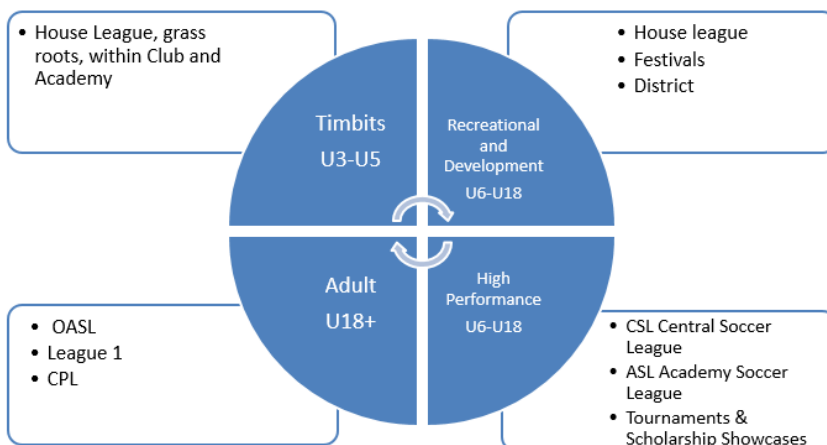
• House League, grass roots, within Club and Academy

• House league
• Festivals
• District

Timbits
U3-U5

Recreational and Development
U6-U18

Adult
U18+

High Performance
U6-U18

• OASL
• League 1
• CPL

• CSL Central Soccer League
• ASL Academy Soccer League
• Tournaments & Scholarship Showcases